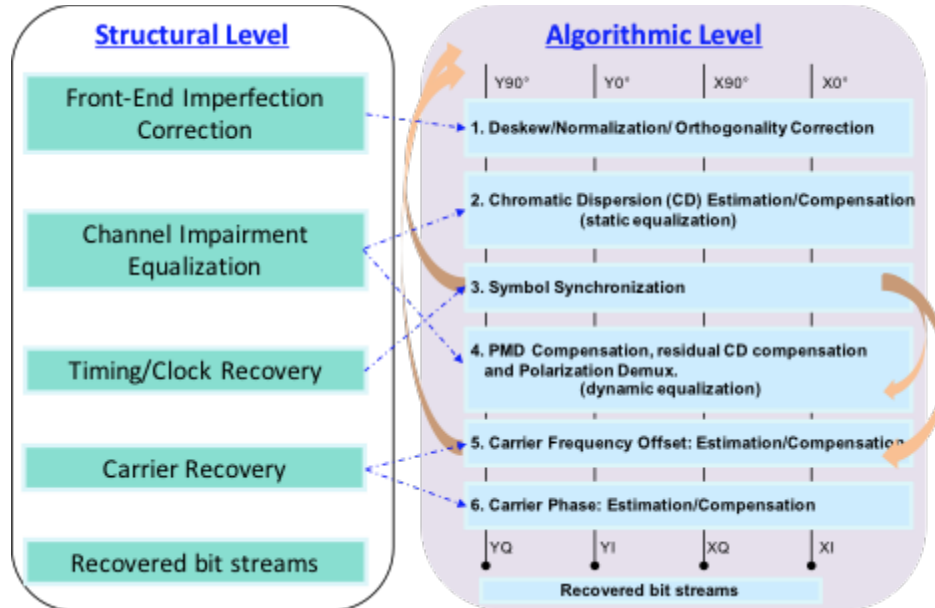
Structural Level

Front-End Imperfection Correction

Channel Impairment Equalization

Timing/Clock Recovery

Carrier Recovery

Recovered bit streams

Algorithmic Level

Y90°
Y0°
X90°
X0°

1. Deskew/Normalization/ Orthogonality Correction

2. Chromatic Dispersion (CD) Estimation/Compensation (static equalization)

3. Symbol Synchronization

4. PMD Compensation, residual CD compensation and Polarization Demux. (dynamic equalization)

5. Carrier Frequency Offset: Estimation/Compensation

6. Carrier Phase: Estimation/Compensation

YQ
YI
XQ
XI

Recovered bit streams